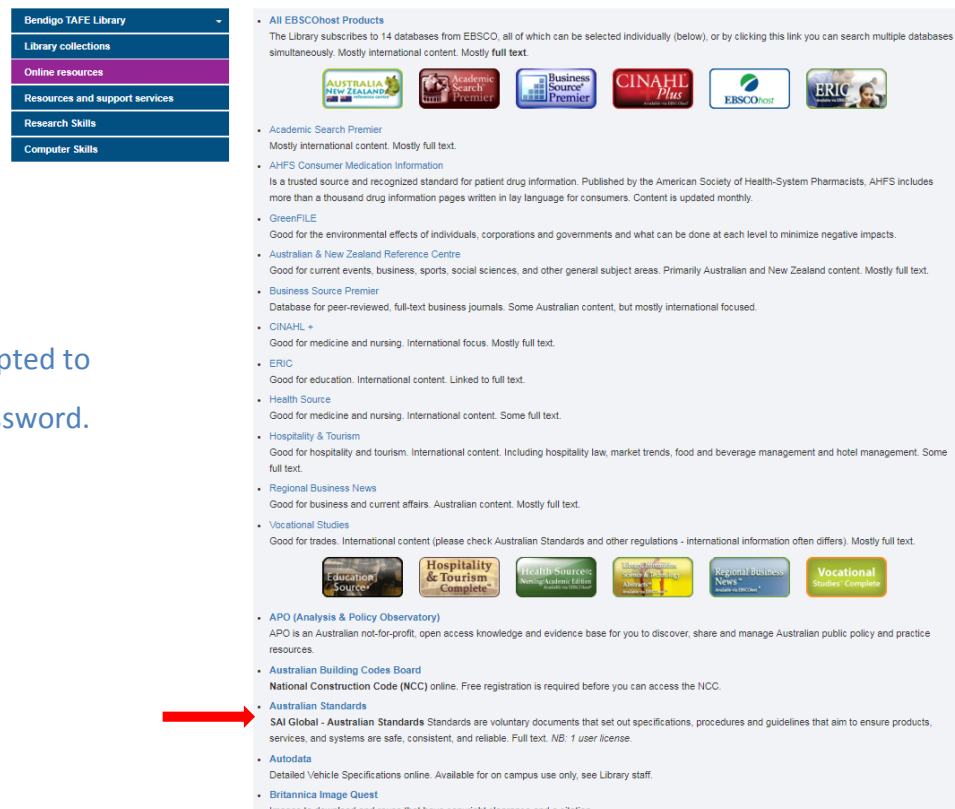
Bendigo TAFE Library
Library collections
Online resources
Resources and support services
Research Skills
Computer Skills

pted to
sword.

- All EBSCOhost Products
The Library subscribes to 14 databases from EBSCO, all of which can be selected individually (below), or by clicking this link you can search multiple databases simultaneously. Mostly international content. Mostly **full text**.

AUSTRALIA NEW ZEALAND reference centre
Academic Search Premier
Business Source Premier
CINAHL Plus
EBSCOhost
ERIC

- Academic Search Premier
Mostly international content. Mostly full text.
- AHFS Consumer Medication Information
Is a trusted source and recognized standard for patient drug information. Published by the American Society of Health-System Pharmacists, AHFS includes more than a thousand drug information pages written in lay language for consumers. Content is updated monthly.
- GreenFILE
Good for the environmental effects of individuals, corporations and governments and what can be done at each level to minimize negative impacts.
- Australian & New Zealand Reference Centre
Good for current events, business, sports, social sciences, and other general subject areas. Primarily Australian and New Zealand content. Mostly full text.
- Business Source Premier
Database for peer-reviewed, full-text business journals. Some Australian content, but mostly international focused.
- CINAHL +
Good for medicine and nursing. International focus. Mostly full text.
- ERIC
Good for education. International content. Linked to full text.
- Health Source
Good for medicine and nursing. International content. Some full text.
- Hospitality & Tourism
Good for hospitality and tourism. International content. Including hospitality law, market trends, food and beverage management and hotel management. Some full text.
- Regional Business News
Good for business and current affairs. Australian content. Mostly full text.
- Vocational Studies
Good for trades. International content (please check Australian Standards and other regulations - international information often differs). Mostly full text.

Education Source
Hospitality & Tourism Complete
Health Source: Nursing/Academic Edition
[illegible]
Regional Business News
Vocational Studies Complete

- **APO (Analysis & Policy Observatory)**
APO is an Australian not-for-profit, open access knowledge and evidence base for you to discover, share and manage Australian public policy and practice resources.
- **Australian Building Codes Board**
**National Construction Code (NCC)** online. Free registration is required before you can access the NCC.
- **Australian Standards**
**SAI Global - Australian Standards** Standards are voluntary documents that set out specifications, procedures and guidelines that aim to ensure products, services, and systems are safe, consistent, and reliable. Full text. *NB: 1 user license.*
- **Autodata**
Detailed Vehicle Specifications online. Available for on campus use only, see Library staff.
- **Britannica Image Quest**
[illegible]